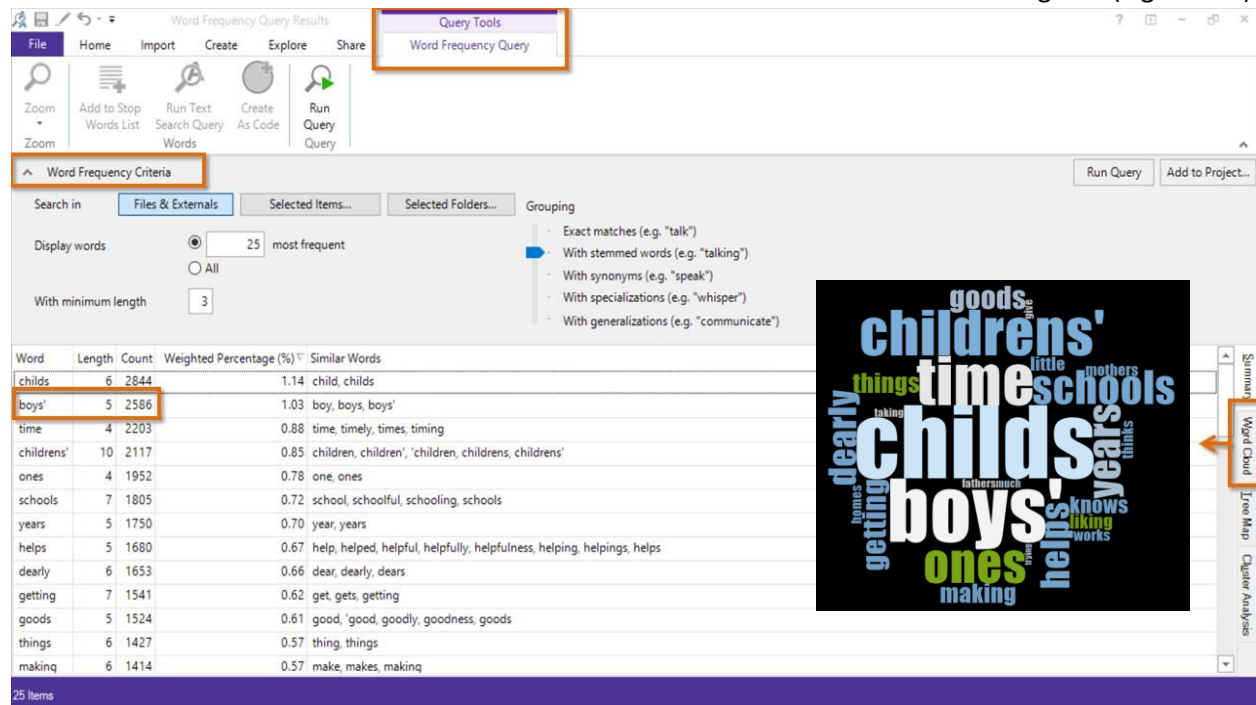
Word Frequency Query Results

Query Tools

File Home Import Create Explore Share Word Frequency Query

Zoom
Zoom

Add to Stop Words List
Run Text Search Query
Create As Code
Words

Run Query
Query

Word Frequency Criteria

Run Query
Add to Project...

Search in
Files & Externals
Selected Items...
Selected Folders...

Grouping
Exact matches (e.g. "talk")
With stemmed words (e.g. "talking")
With synonyms (e.g. "speak")
With specializations (e.g. "whisper")
With generalizations (e.g. "communicate")

Display words
25 most frequent
All

With minimum length 3

| Word | Length | Count | Weighted Percentage (%) | Similar Words |
|---|---|---|---|---|
| childs | 6 | 2844 | 1.14 | child, childs |
| boys' | 5 | 2586 | 1.03 | boy, boys, boys' |
| time | 4 | 2203 | 0.88 | time, timely, times, timing |
| childrens' | 10 | 2117 | 0.85 | children, children', 'children, childrens, childrens' |
| ones | 4 | 1952 | 0.78 | one, ones |
| schools | 7 | 1805 | 0.72 | school, schoolful, schooling, schools |
| years | 5 | 1750 | 0.70 | year, years |
| helps | 5 | 1680 | 0.67 | help, helped, helpful, helpfully, helpfulness, helping, helpings, helps |
| dearly | 6 | 1653 | 0.66 | dear, dearly, dears |
| getting | 7 | 1541 | 0.62 | get, gets, getting |
| goods | 5 | 1524 | 0.61 | good, 'good, goodly, goodness, goods |
| things | 6 | 1427 | 0.57 | thing, things |
| making | 6 | 1414 | 0.57 | make, makes, making |

goods give childrens' little mothers things time schools taking dearly childs years thinks fathersmuch getting homes boys' knows liking helps works ones trying making

Summary
Word Cloud
Tree Map
Cluster Analysis

25 Items